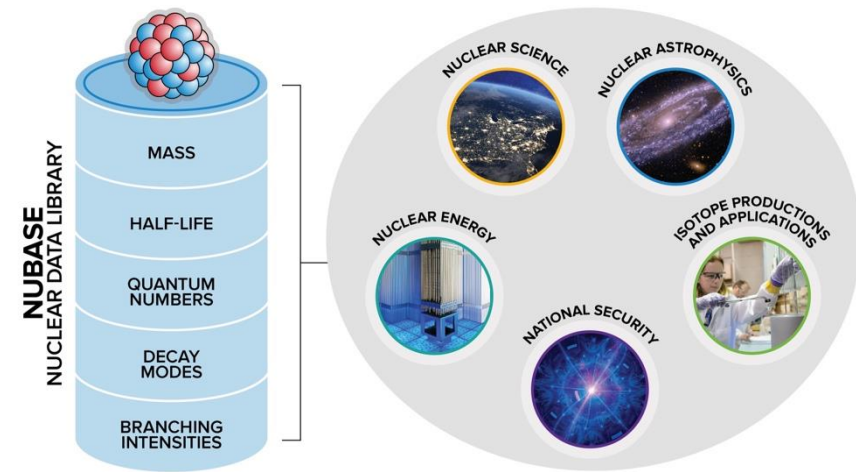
NUBASE
NUCLEAR DATA LIBRARY

MASS

HALF-LIFE

QUANTUM NUMBERS

DECAY MODES

BRANCHING INTENSITIES

NUCLEAR SCIENCE

NUCLEAR ASTROPHYSICS

NUCLEAR ENERGY

ISOTOPE PRODUCTIONS AND APPLICATIONS

NATIONAL SECURITY